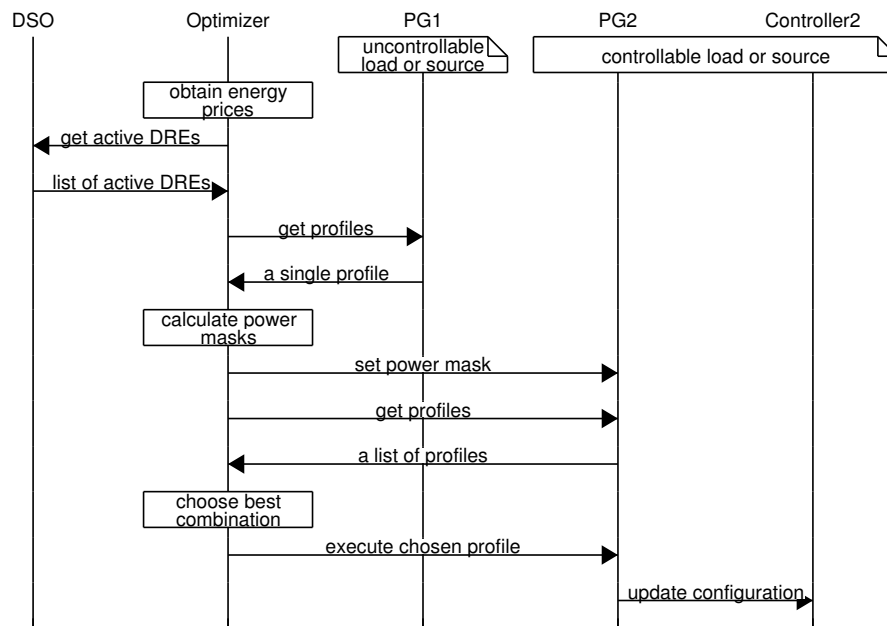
DSO
Optimizer
PG1
PG2
Controller2

uncontrollable load or source

controllable load or source

obtain energy prices

get active DREs

list of active DREs

get profiles

a single profile

calculate power masks

set power mask

get profiles

a list of profiles

choose best combination

execute chosen profile

update configuration